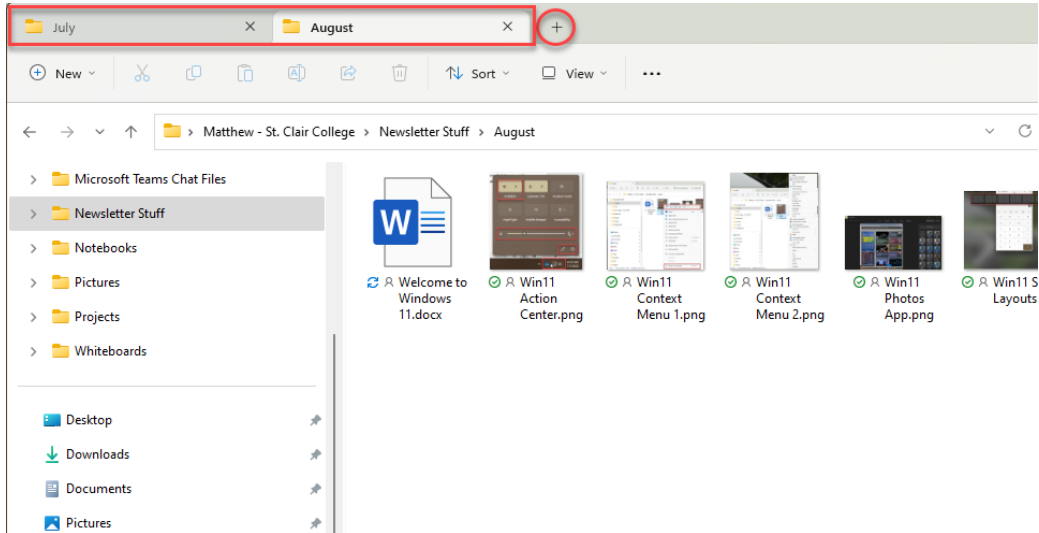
July ×
August ×
+

New
Sort
View
···

Matthew - St. Clair College > Newsletter Stuff > August

Microsoft Teams Chat Files
Newsletter Stuff
Notebooks
Pictures
Projects
Whiteboards

Desktop
Downloads
Documents
Pictures

Welcome to Windows 11.docx
Win11 Action Center.png
Win11 Context Menu 1.png
Win11 Context Menu 2.png
Win11 Photos App.png
Win11 S Layouts